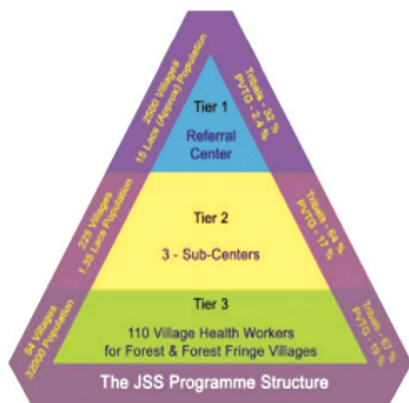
2500 Villages
15 Lacs (Approx) Population

Tribals - 32 %
PVTG - 2.4 %

Tier 1

Referral Center

225 Villages
1.35 Lacs Population

Tribals - 64 %
PVTG - 17 %

Tier 2

3 - Sub-Centers

54 Villages
32000 Population

Tribals - 67 %
PVTG - 16 %

Tier 3

110 Village Health Workers for Forest & Forest Fringe Villages

The JSS Programme Structure